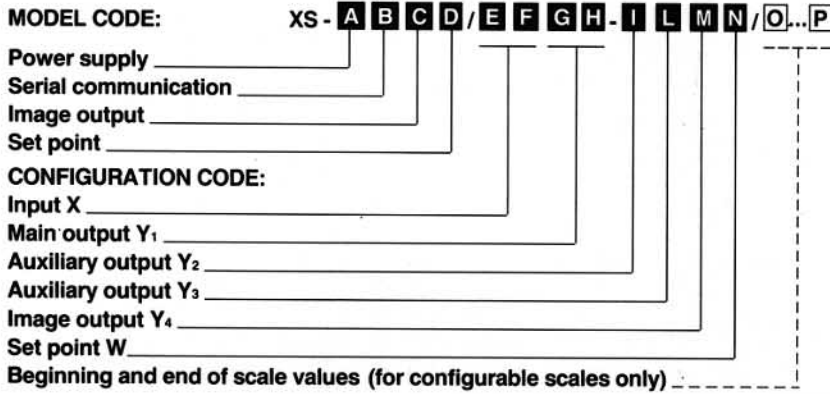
MODEL CODE: XS - A B C D / E F G H - I L M N / O ... P

Power supply
Serial communication
Image output
Set point
CONFIGURATION CODE:
Input X
Main output $Y_1$
Auxiliary output $Y_2$
Auxiliary output $Y_3$
Image output $Y_4$
Set point W
Beginning and end of scale values (for configurable scales only)